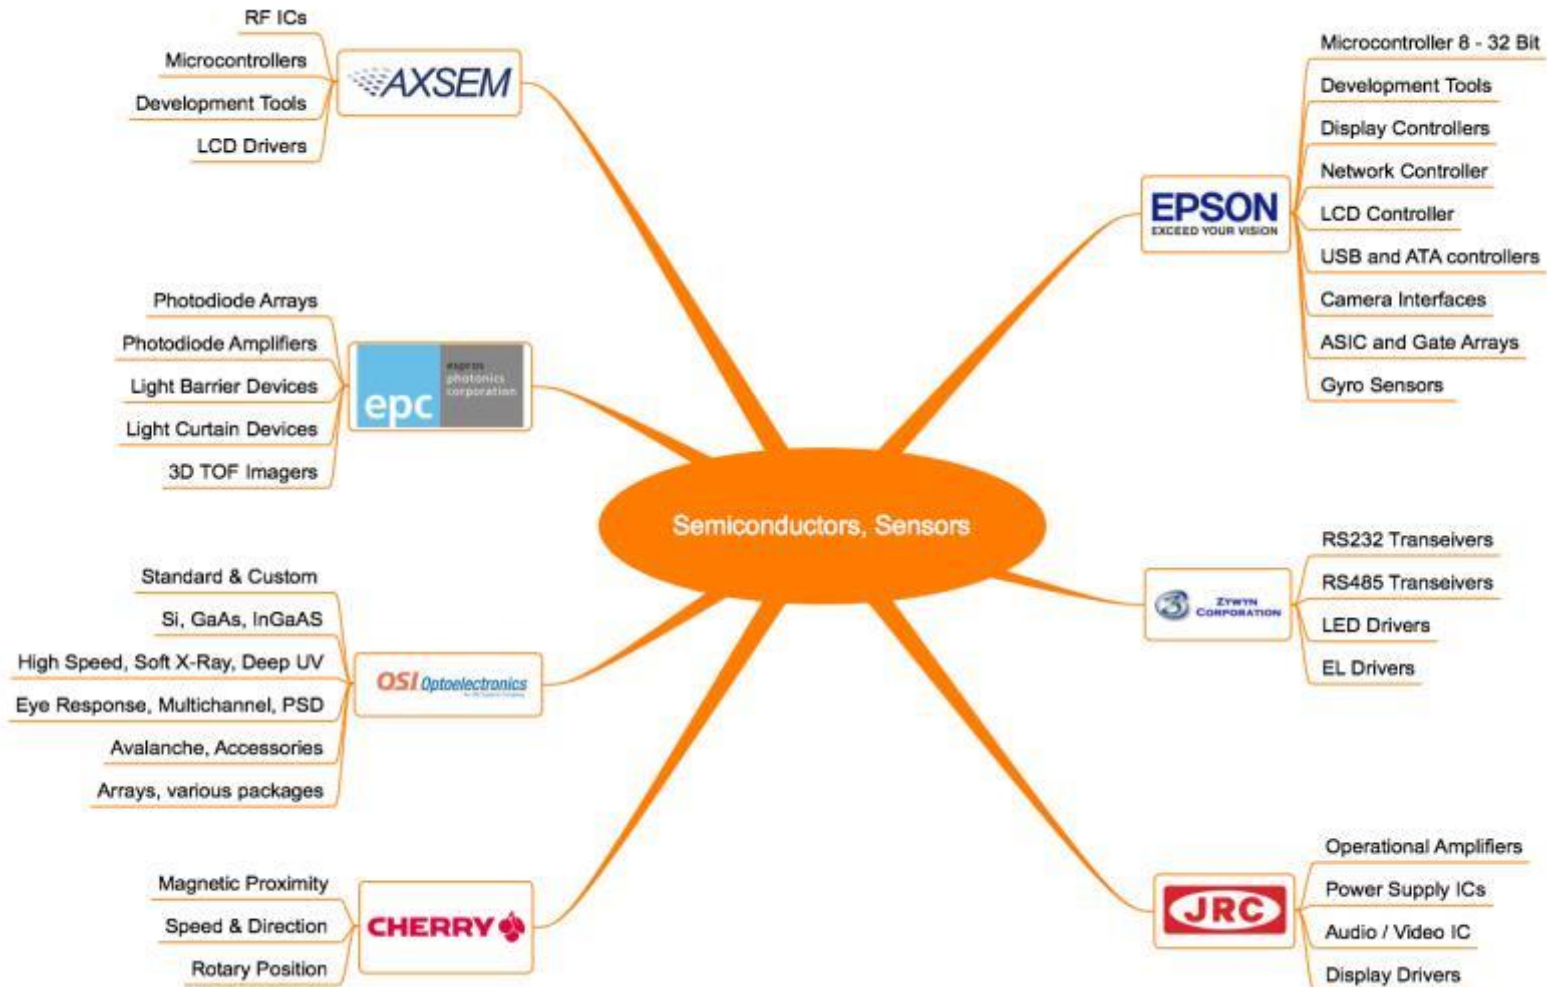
Semiconductors, Sensors

AXSEM
RF ICs
Microcontrollers
Development Tools
LCD Drivers

epc
espros photonics corporation
Photodiode Arrays
Photodiode Amplifiers
Light Barrier Devices
Light Curtain Devices
3D TOF Imagers

OSI Optoelectronics
Standard & Custom
Si, GaAs, InGaAS
High Speed, Soft X-Ray, Deep UV
Eye Response, Multichannel, PSD
Avalanche, Accessories
Arrays, various packages

CHERRY
Magnetic Proximity
Speed & Direction
Rotary Position

EPSON
EXCEED YOUR VISION
Microcontroller 8 - 32 Bit
Development Tools
Display Controllers
Network Controller
LCD Controller
USB and ATA controllers
Camera Interfaces
ASIC and Gate Arrays
Gyro Sensors

ZYWYN CORPORATION
RS232 Transeivers
RS485 Transeivers
LED Drivers
EL Drivers

JRC
Operational Amplifiers
Power Supply ICs
Audio / Video IC
Display Drivers